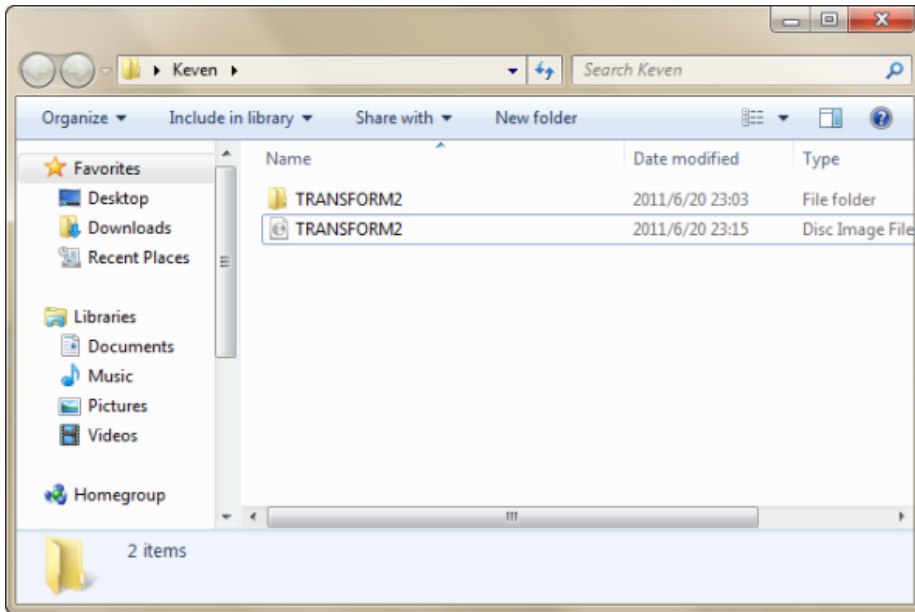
Keven

Search Keven

Organize
Include in library
Share with
New folder

Favorites
Desktop
Downloads
Recent Places

Libraries
Documents
Music
Pictures
Videos

Homegroup

| Name | Date modified | Type |
|---|---|---|
| TRANSFORM2 | 2011/6/20 23:03 | File folder |
| TRANSFORM2 | 2011/6/20 23:15 | Disc Image File |

2 items